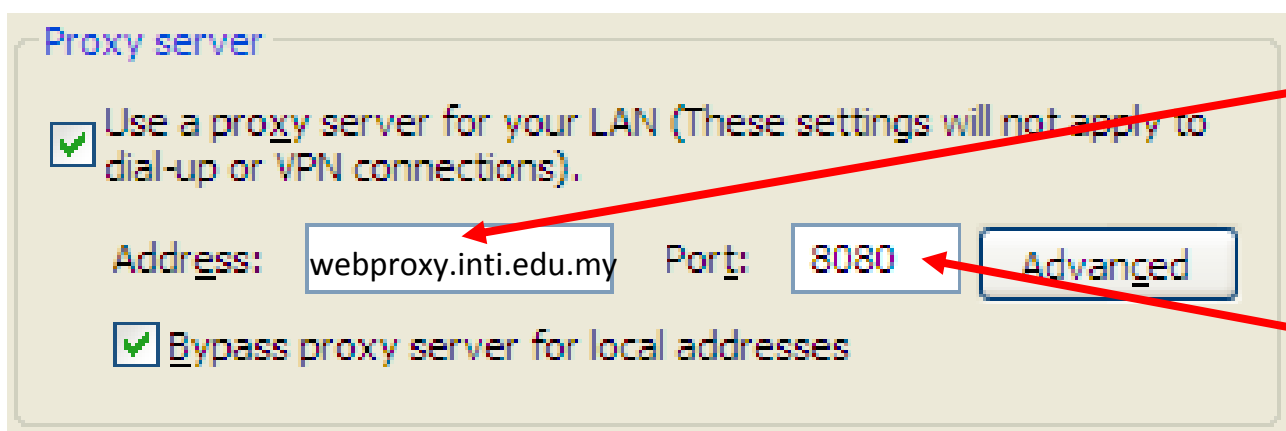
Proxy server

Use a proxy server for your LAN (These settings will not apply to dial-up or VPN connections).

Address: webproxy.inti.edu.my Port: 8080 Advanced

Bypass proxy server for local addresses